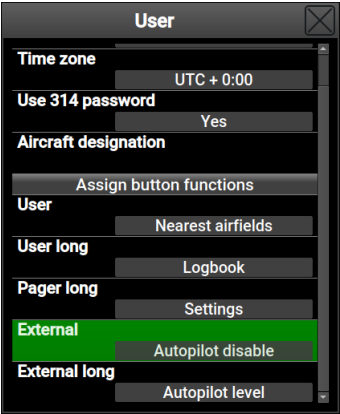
User

Time zone
UTC + 0:00
Use 314 password
Yes
Aircraft designation

Assign button functions
User
Nearest airfields
User long
Logbook
Pager long
Settings
External
Autopilot disable
External long
Autopilot level